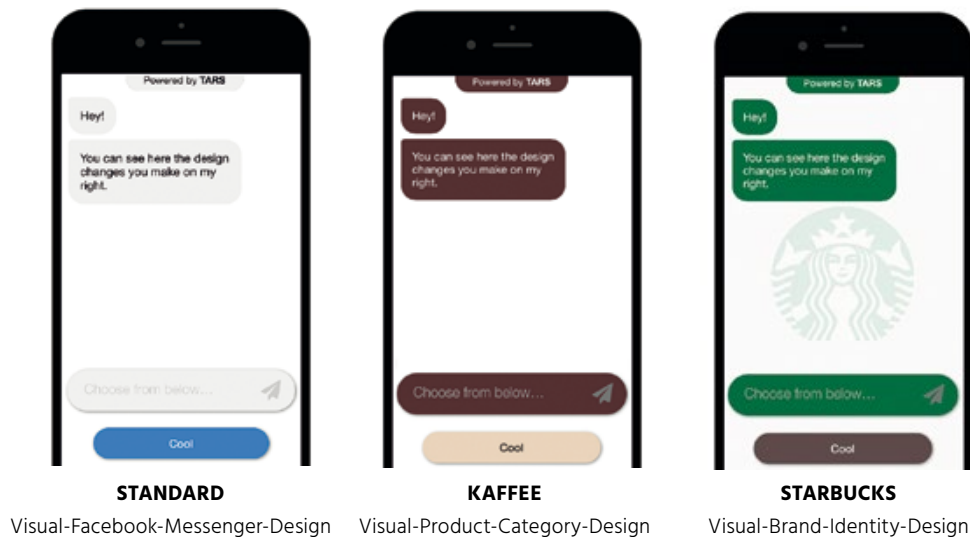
Powered by TARS

Hey!

You can see here the design changes you make on my right.

Choose from below...

Cool

STANDARD
Visual-Facebook-Messenger-Design

Powered by TARS

Hey!

You can see here the design changes you make on my right.

Choose from below...

Cool

KAFFEE
Visual-Product-Category-Design

Powered by TARS

Hey!

You can see here the design changes you make on my right.

Choose from below...

Cool

STARBUCKS
Visual-Brand-Identity-Design